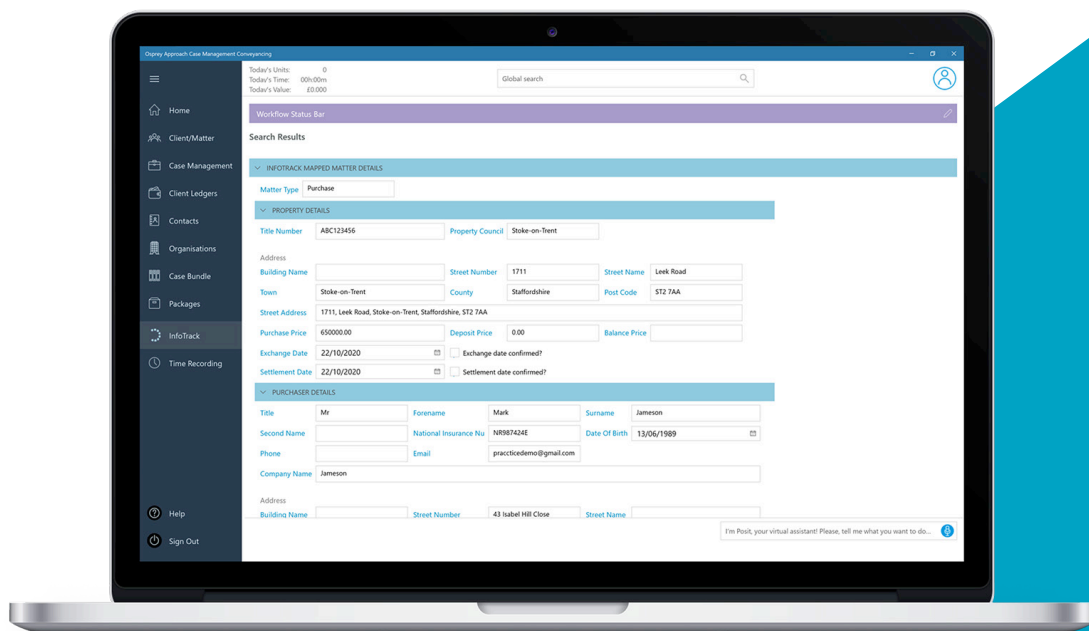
Osprey Approach Case Management Conveyancing

Today's Units: 0
Today's Time: 00h:00m
Today's Value: £0.000

Global search

Home
Client/Matter
Case Management
Client Ledgers
Contacts
Organisations
Case Bundle
Packages
InfoTrack
Time Recording
Help
Sign Out

Workflow Status Bar

Search Results

INFOTRACK MAPPED MATTER DETAILS

Matter Type Purchase

PROPERTY DETAILS

Title Number ABC123456 Property Council Stoke-on-Trent

Address

Building Name Street Number 1711 Street Name Leek Road

Town Stoke-on-Trent County Staffordshire Post Code ST2 7AA

Street Address 1711, Leek Road, Stoke-on-Trent, Staffordshire, ST2 7AA

Purchase Price 650000.00 Deposit Price 0.00 Balance Price

Exchange Date 22/10/2020 Exchange date confirmed?

Settlement Date 22/10/2020 Settlement date confirmed?

PURCHASER DETAILS

Title Mr Forename Mark Surname Jameson

Second Name National Insurance Nu NR987424E Date Of Birth 13/06/1989

Phone Email pracdicedemo@gmail.com

Company Name Jameson

Address

Building Name Street Number 43 Isabel Hill Close Street Name

I'm Posit, your virtual assistant! Please, tell me what you want to do...